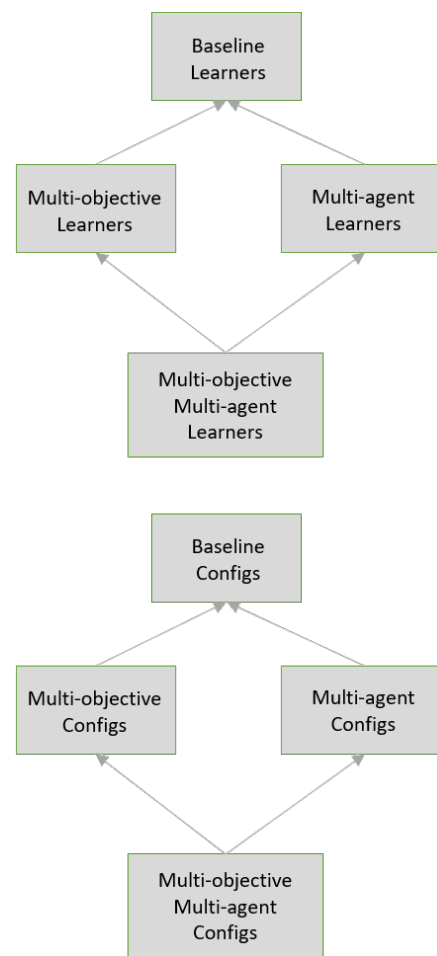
Baseline Learners

Multi-objective Learners

Multi-agent Learners

Multi-objective Multi-agent Learners

Baseline Configs

Multi-objective Configs

Multi-agent Configs

Multi-objective Multi-agent Configs